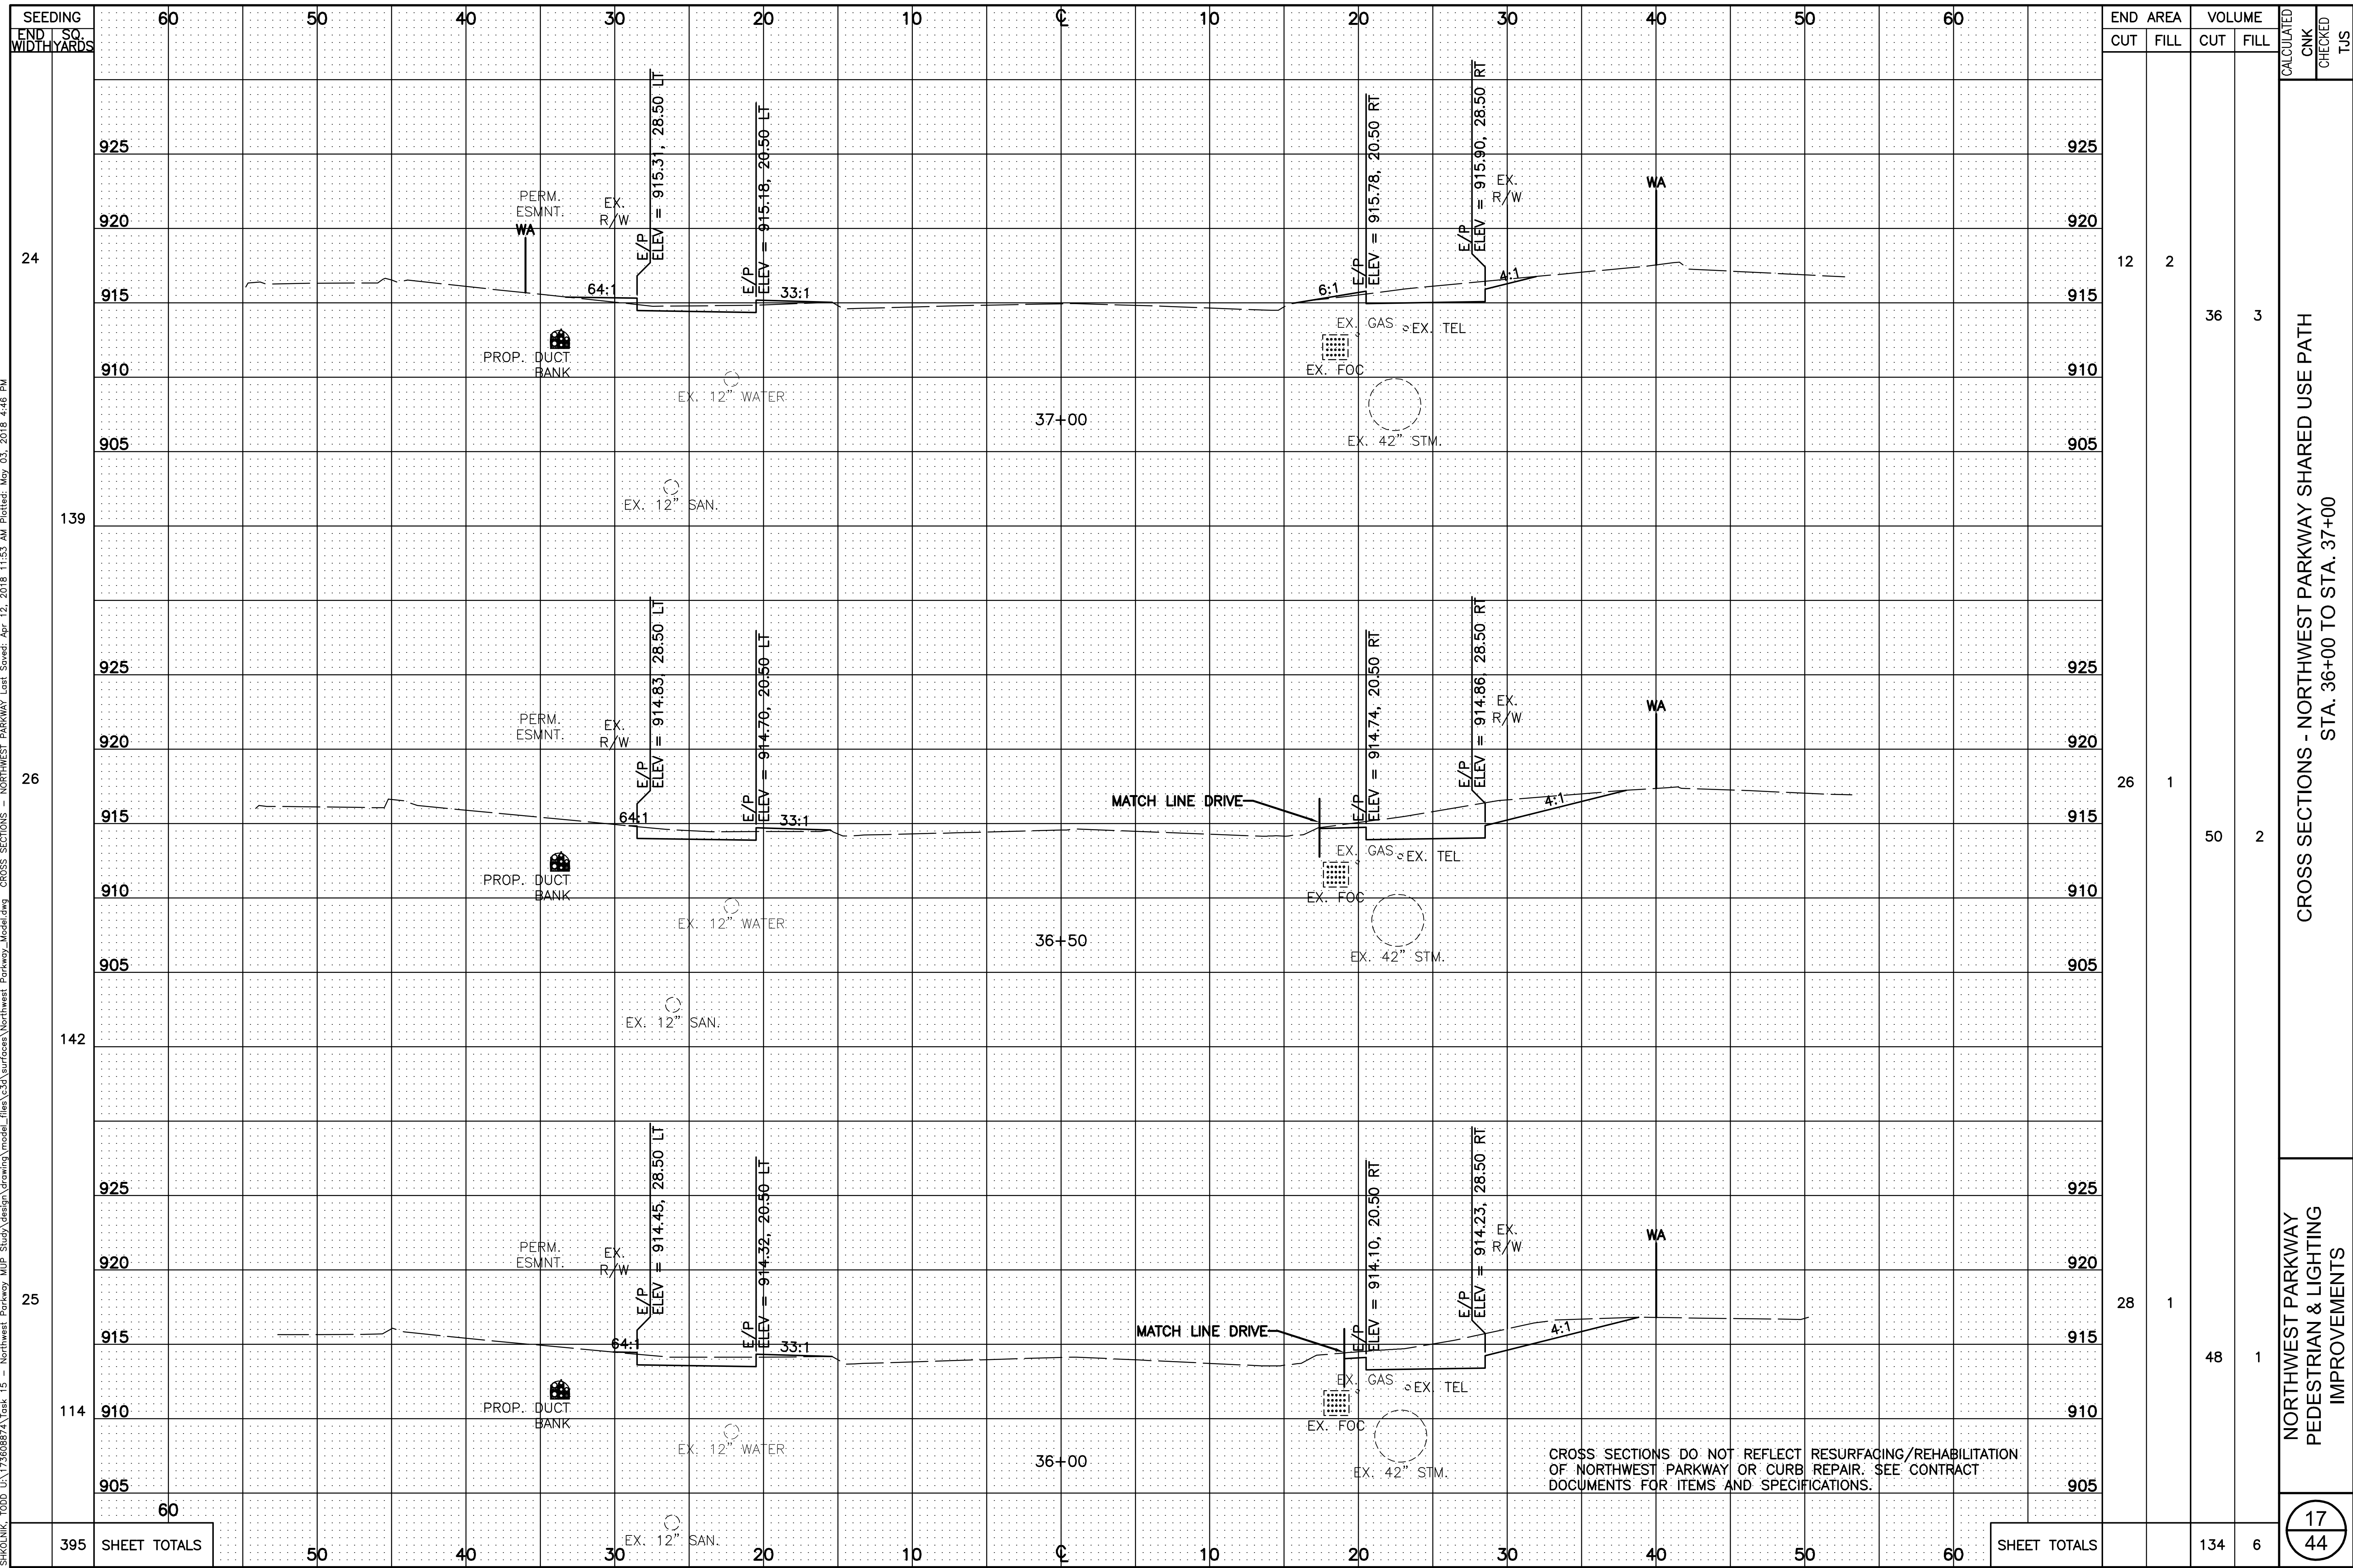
SEEDING
END WIDTH | SQ. YARDS

60 50 40 30 20 10 ℄ 10 20 30 40 50 60

END AREA
CUT | FILL
VOLUME
CUT | FILL
CALCULATED CNK
CHECKED TJS

925
920
915
910
905

PERM. ESMNT.
WA
EX. R/W
E/P ELEV = 915.31, 28.50 LT
E/P ELEV = 915.18, 20.50 LT
64:1
33:1
E/P ELEV = 915.78, 20.50 RT
E/P ELEV = 915.90, 28.50 RT
EX. R/W
WA
6:1
4:1
EX. GAS
EX. TEL
EX. FOC
PROP. DUCT BANK
EX. 12" WATER
37+00
EX. 42" STM.
EX. 12" SAN.

24
139

12 | 2
36 | 3

925
920
915
910
905

PERM. ESMNT.
EX. R/W
E/P ELEV = 914.83, 28.50 LT
E/P ELEV = 914.70, 20.50 LT
64:1
33:1
MATCH LINE DRIVE
E/P ELEV = 914.74, 20.50 RT
E/P ELEV = 914.86, 28.50 RT
EX. R/W
WA
4:1
EX. GAS
EX. TEL
EX. FOC
PROP. DUCT BANK
EX. 12" WATER
36+50
EX. 42" STM.
EX. 12" SAN.

26
142

26 | 1
50 | 2

925
920
915
910
905

PERM. ESMNT.
EX. R/W
E/P ELEV = 914.45, 28.50 LT
E/P ELEV = 914.32, 20.50 LT
64:1
33:1
MATCH LINE DRIVE
E/P ELEV = 914.10, 20.50 RT
E/P ELEV = 914.23, 28.50 RT
EX. R/W
WA
4:1
EX. GAS
EX. TEL
EX. FOC
PROP. DUCT BANK
EX. 12" WATER
36+00
EX. 42" STM.
EX. 12" SAN.

CROSS SECTIONS DO NOT REFLECT RESURFACING/REHABILITATION OF NORTHWEST PARKWAY OR CURB REPAIR. SEE CONTRACT DOCUMENTS FOR ITEMS AND SPECIFICATIONS.

25
114

28 | 1
48 | 1

395 SHEET TOTALS
SHEET TOTALS
134 | 6

CROSS SECTIONS - NORTHWEST PARKWAY SHARED USE PATH
STA. 36+00 TO STA. 37+00

NORTHWEST PARKWAY
PEDESTRIAN & LIGHTING
IMPROVEMENTS

17
44

SHKOLNIK, TODD U:\173608874\Task 15 - Northwest Parkway MUP Study\design\drawing\model_files\c3d\surfaces\Northwest Parkway_Model.dwg CROSS SECTIONS - NORTHWEST PARKWAY Last Saved: Apr 12, 2018 11:53 AM Plotted: May 03, 2018 4:46 PM